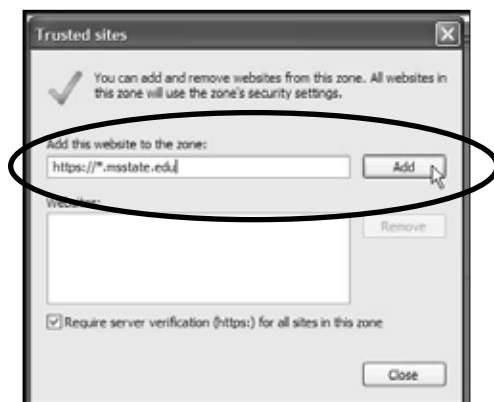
Trusted sites

You can add and remove websites from this zone. All websites in this zone will use the zone's security settings.

Add this website to the zone:

https://*.msstate.edu

Add

Websites:

Remove

Require server verification (https:) for all sites in this zone

Close